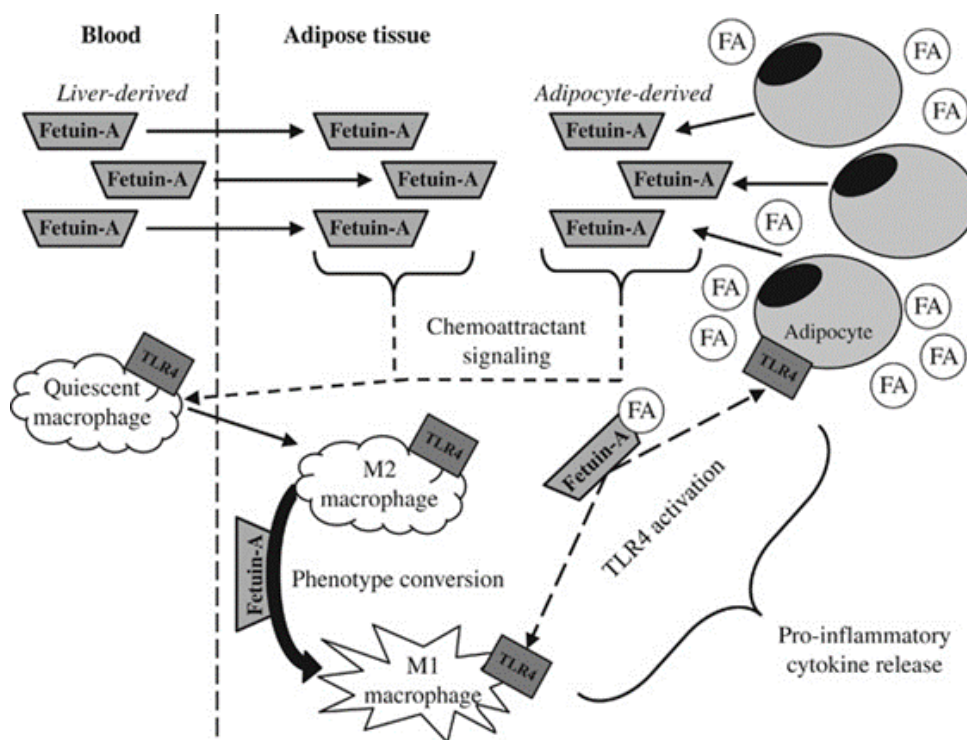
Blood

Adipose tissue

FA

FA

Liver-derived

Adipocyte-derived

FA

Fetuin-A

Fetuin-A

Fetuin-A

Fetuin-A

Fetuin-A

Fetuin-A

Fetuin-A

Fetuin-A

Fetuin-A

FA

FA

FA

Chemoattractant signaling

Adipocyte

FA

FA

FA

TLR4

TLR4

Quiescent macrophage

FA

FA

TLR4

M2 macrophage

Fetuin-A

TLR4 activation

Fetuin-A

Phenotype conversion

M1 macrophage

TLR4

Pro-inflammatory cytokine release